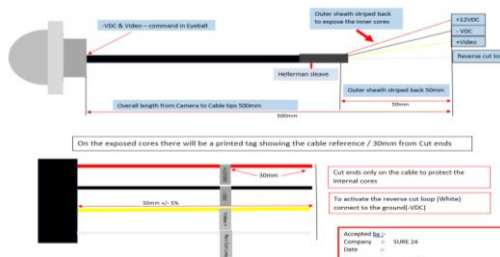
-VDC & Video – command in Eyeball

Outer sheath striped back to expose the inner cores

+12VDC

- VDC

+Video

Reverse cut loo

Hellerman sleave

Outer sheath striped back 50mm

50mm

Overall length from Camera to Cable tips 500mm

500mm

On the exposed cores there will be a printed tag showing the cable reference / 30mm from Cut ends

30mm

50mm +/- 5%

Cut ends only on the cable to protect the internal cores

To activate the reverse cut loop (White) connect to the ground(-VDC)

Accepted by :-

Company :- SURE 24

Date :-